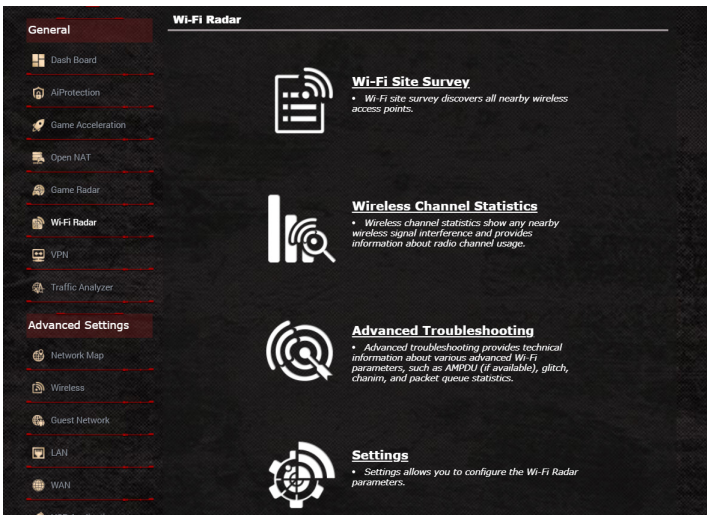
General

Dash Board

AiProtection

Game Acceleration

Open NAT

Game Radar

Wi-Fi Radar

VPN

Traffic Analyzer

Advanced Settings

Network Map

Wireless

Guest Network

LAN

WAN

Wi-Fi Radar

Wi-Fi Site Survey

• Wi-Fi site survey discovers all nearby wireless access points.

Wireless Channel Statistics

• Wireless channel statistics show any nearby wireless signal interference and provides information about radio channel usage.

Advanced Troubleshooting

• Advanced troubleshooting provides technical information about various advanced Wi-Fi parameters, such as AMPDU (if available), glitch, chanim, and packet queue statistics.

Settings

• Settings allows you to configure the Wi-Fi Radar parameters.